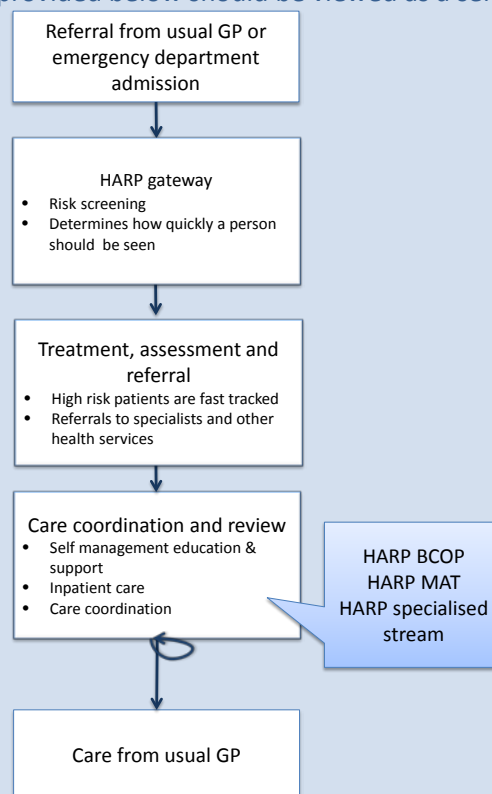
provided below should be viewed as a co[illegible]

Referral from usual GP or emergency department admission

HARP gateway
- Risk screening
- Determines how quickly a person should be seen

Treatment, assessment and referral
- High risk patients are fast tracked
- Referrals to specialists and other health services

Care coordination and review
- Self management education & support
- Inpatient care
- Care coordination

HARP BCOP
HARP MAT
HARP specialised stream

Care from usual GP